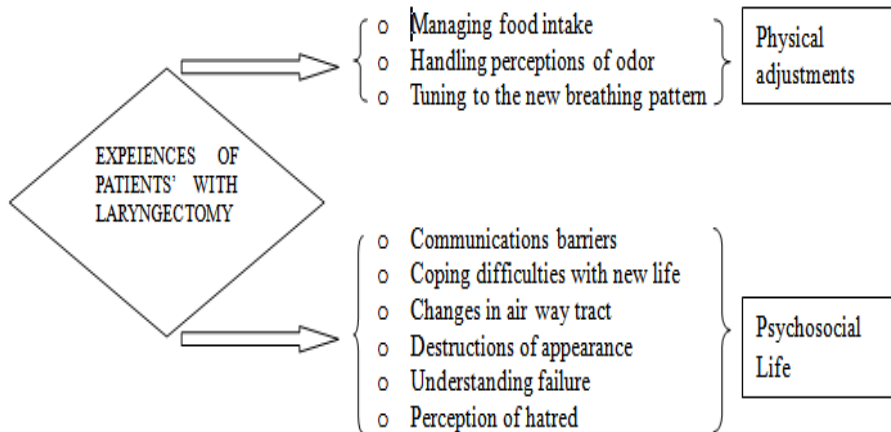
EXPEIENCES OF PATIENTS' WITH LARYNGECTOMY

o Managing food intake
o Handling perceptions of odor
o Tuning to the new breathing pattern

Physical adjustments

o Communications barriers
o Coping difficulties with new life
o Changes in air way tract
o Destructions of appearance
o Understanding failure
o Perception of hatred

Psychosocial Life